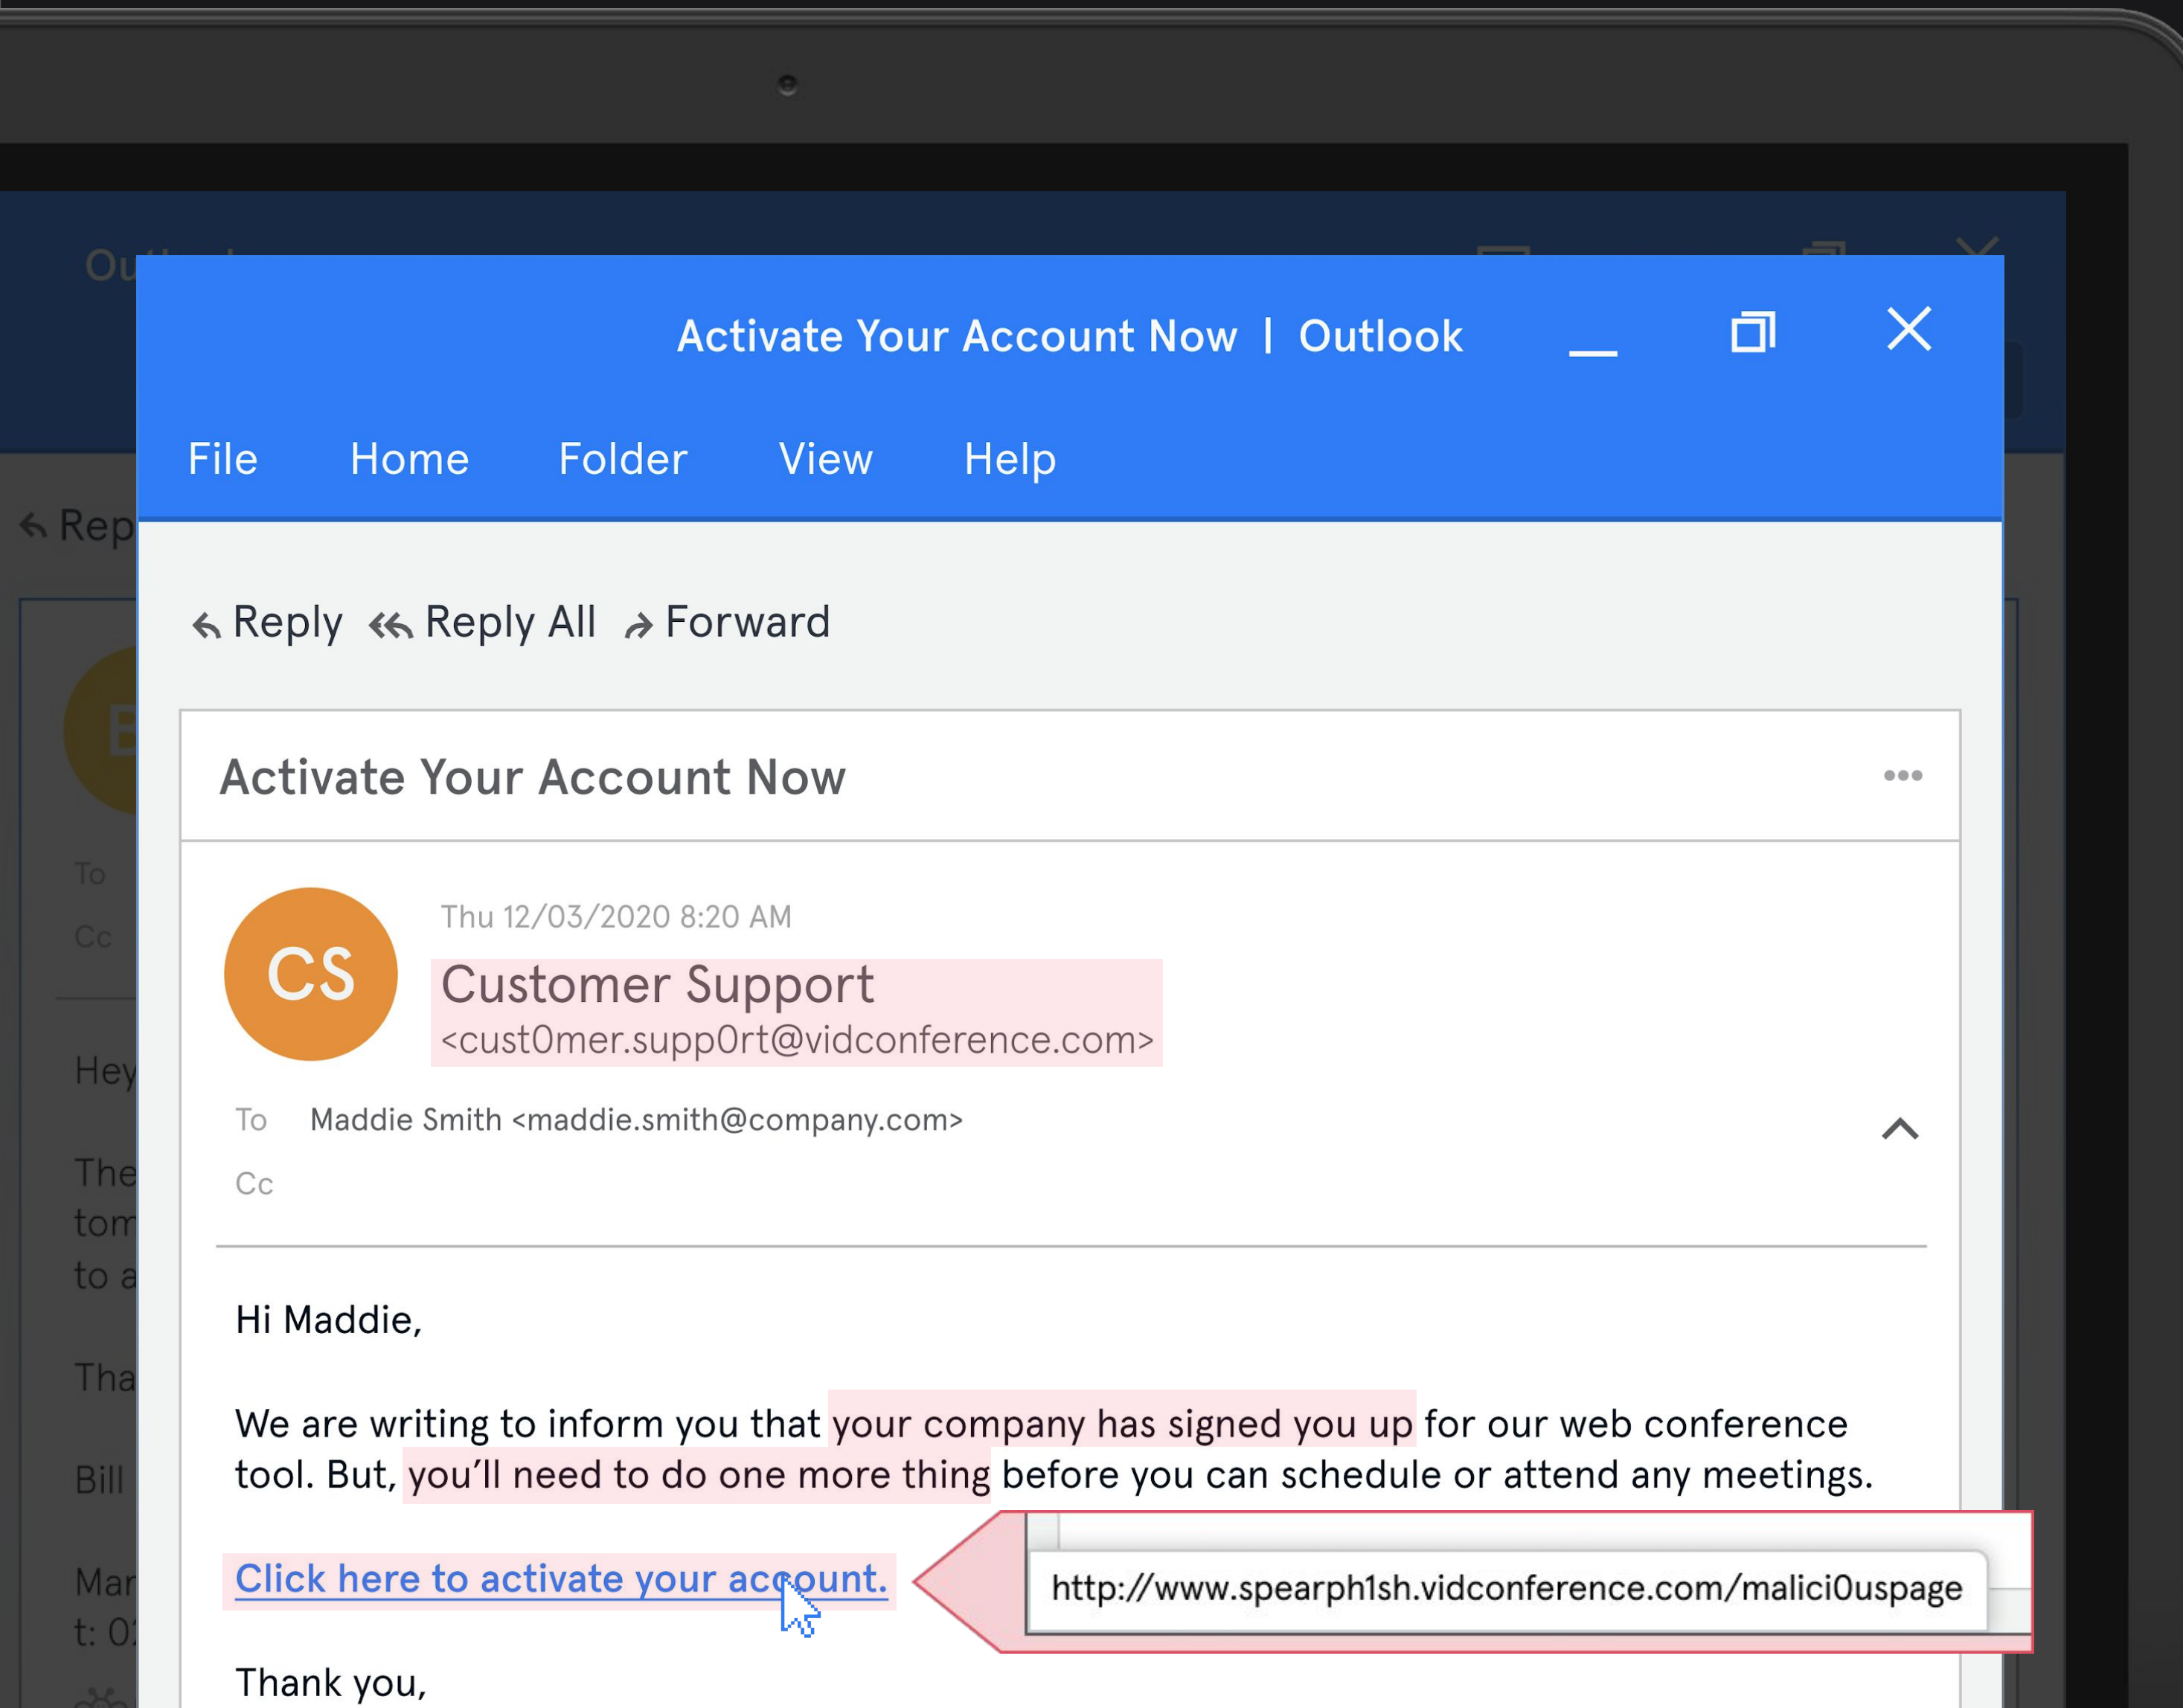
Activate Your Account Now | Outlook

File Home Folder View Help

Reply Reply All Forward

Activate Your Account Now

Thu 12/03/2020 8:20 AM

CS

Customer Support
<cust0mer.supp0rt@vidconference.com>

To Maddie Smith <maddie.smith@company.com>

Cc

Hi Maddie,

We are writing to inform you that your company has signed you up for our web conference tool. But, you'll need to do one more thing before you can schedule or attend any meetings.

Click here to activate your account.

http://www.spearph1sh.vidconference.com/malici0uspage

Thank you,